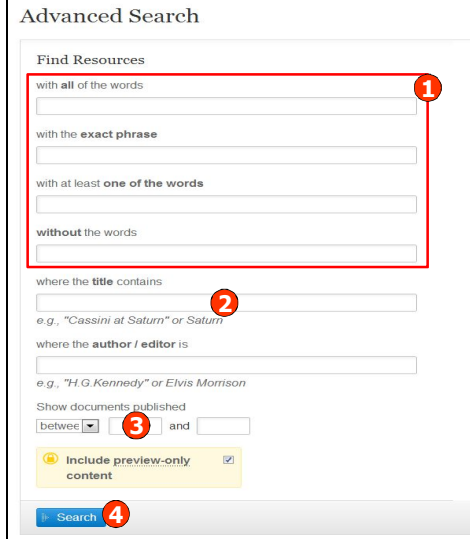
Advanced Search

Find Resources

with **all** of the words

1

with the **exact phrase**

with at least **one of the words**

**without** the words

where the **title** contains

2

e.g., "Cassini at Saturn" or Saturn

where the **author / editor** is

e.g., "H.G.Kennedy" or Elvis Morrison

Show documents published

betwee 3 and

Include preview-only content

Search 4